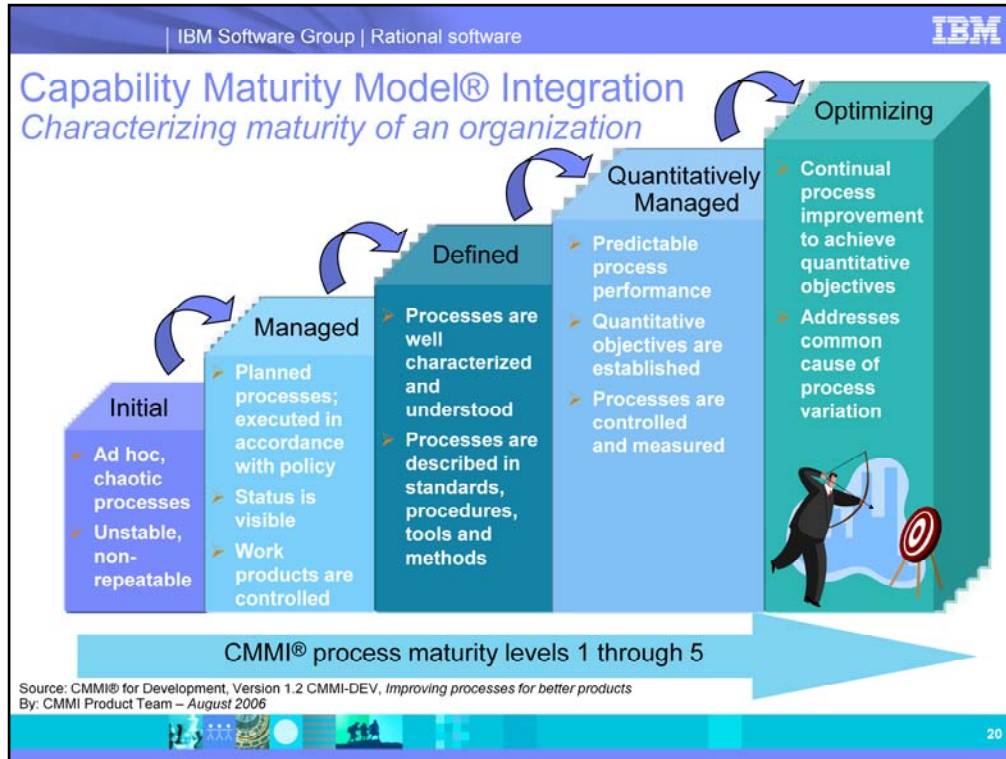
| IBM Software Group | Rational software

IBM

Capability Maturity Model® Integration
*Characterizing maturity of an organization*

Initial
- Ad hoc, chaotic processes
- Unstable, non-repeatable

Managed
- Planned processes; executed in accordance with policy
- Status is visible
- Work products are controlled

Defined
- Processes are well characterized and understood
- Processes are described in standards, procedures, tools and methods

Quantitatively Managed
- Predictable process performance
- Quantitative objectives are established
- Processes are controlled and measured

Optimizing
- Continual process improvement to achieve quantitative objectives
- Addresses common cause of process variation

CMMI® process maturity levels 1 through 5

Source: CMMI® for Development, Version 1.2 CMMI-DEV, *Improving processes for better products*
By: CMMI Product Team – *August 2006*

20